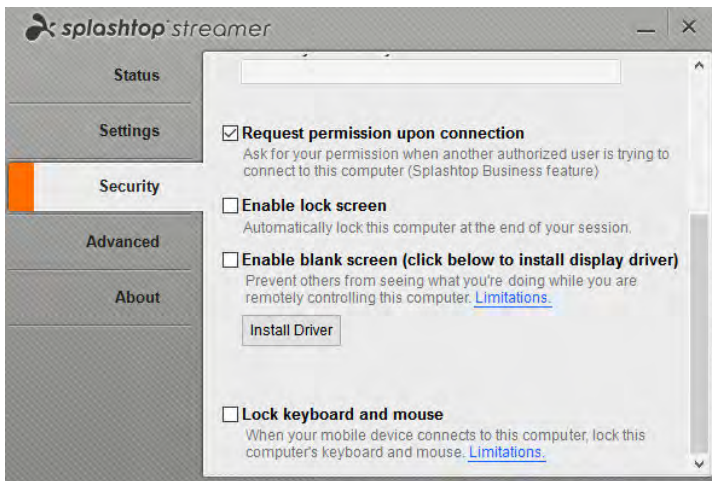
splashtop streamer

Status

Settings

Security

Advanced

About

Request permission upon connection
Ask for your permission when another authorized user is trying to connect to this computer (Splashtop Business feature)

Enable lock screen
Automatically lock this computer at the end of your session.

Enable blank screen (click below to install display driver)
Prevent others from seeing what you're doing while you are remotely controlling this computer. Limitations.

Install Driver

Lock keyboard and mouse
When your mobile device connects to this computer, lock this computer's keyboard and mouse. Limitations.